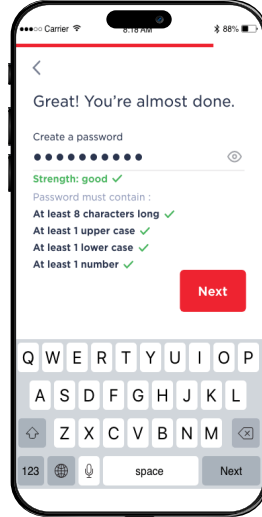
●●●○○ Carrier 8:18 AM 88%

<

Great! You're almost done.

Create a password

●●●●●●●●●●

Strength: good ✓

Password must contain :

At least 8 characters long ✓

At least 1 upper case ✓

At least 1 lower case ✓

At least 1 number ✓

Next

Q W E R T Y U I O P

A S D F G H J K L

Z X C V B N M

123 space Next